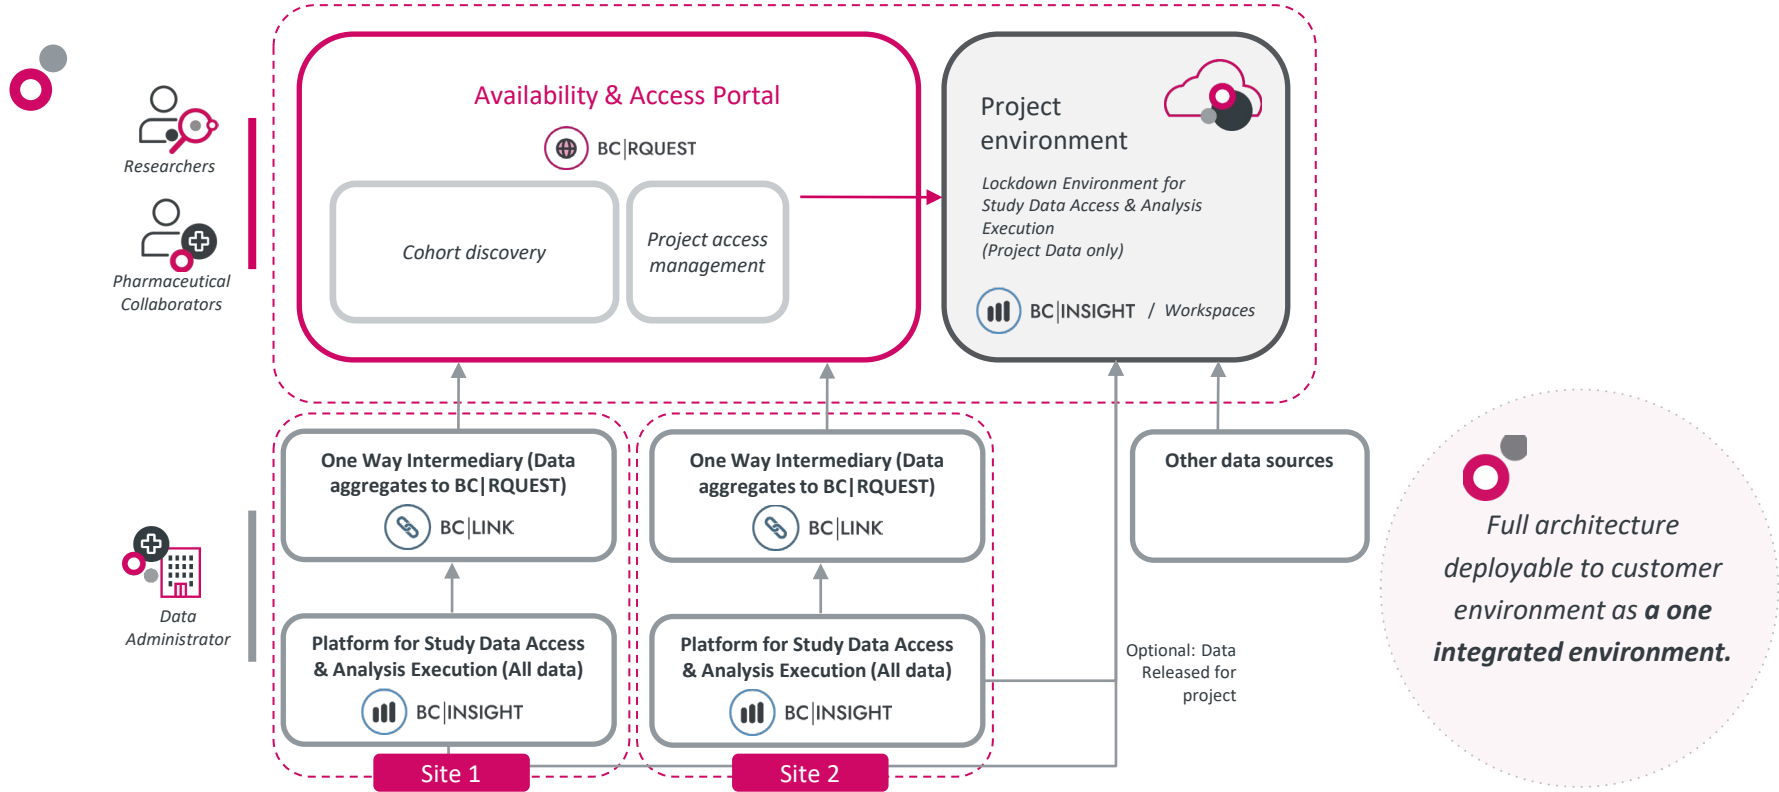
Researchers

Pharmaceutical Collaborators

Availability & Access Portal

BC|RQUEST

Cohort discovery

Project access management

Project environment

Lockdown Environment for Study Data Access & Analysis Execution (Project Data only)

BC|INSIGHT / Workspaces

Data Administrator

One Way Intermediary (Data aggregates to BC|RQUEST)

BC|LINK

Platform for Study Data Access & Analysis Execution (All data)

BC|INSIGHT

Site 1

One Way Intermediary (Data aggregates to BC|RQUEST)

BC|LINK

Platform for Study Data Access & Analysis Execution (All data)

BC|INSIGHT

Site 2

Other data sources

Optional: Data Released for project

Full architecture deployable to customer environment as **a one integrated environment.**